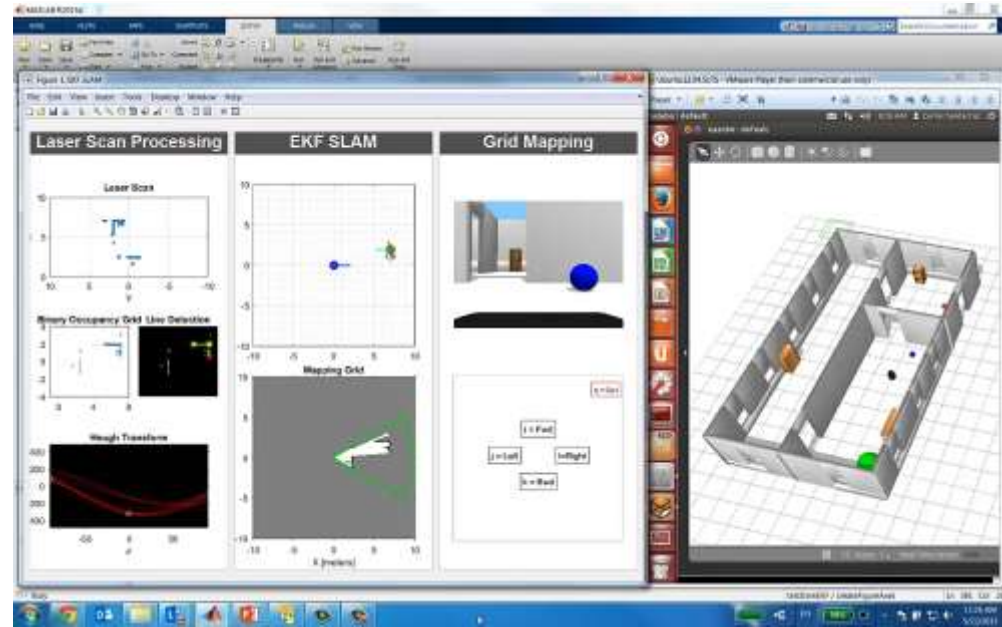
MATLAB R2016a

Figure 1: EKF SLAM

File Edit View Insert Tools Desktop Window Help

Laser Scan Processing

EKF SLAM

Grid Mapping

Laser Scan

10

5

0

10

5

0

-5

-10

y

Binary Occupancy Grid

Line Detection

Hough Transform

400

200

0

-200

-400

-50

0

50

10

5

0

-5

-10

-10

-5

0

5

10

Mapping Grid

10

5

0

-5

-10

-10

-5

0

5

10

X [meters]

q = Quit

i = Fwd

j = Left

l=Right

k = Bwd

Ubuntu 12.04.5LTS - VMware Player (Non-commercial use only)

Player

Gazebo

Busy